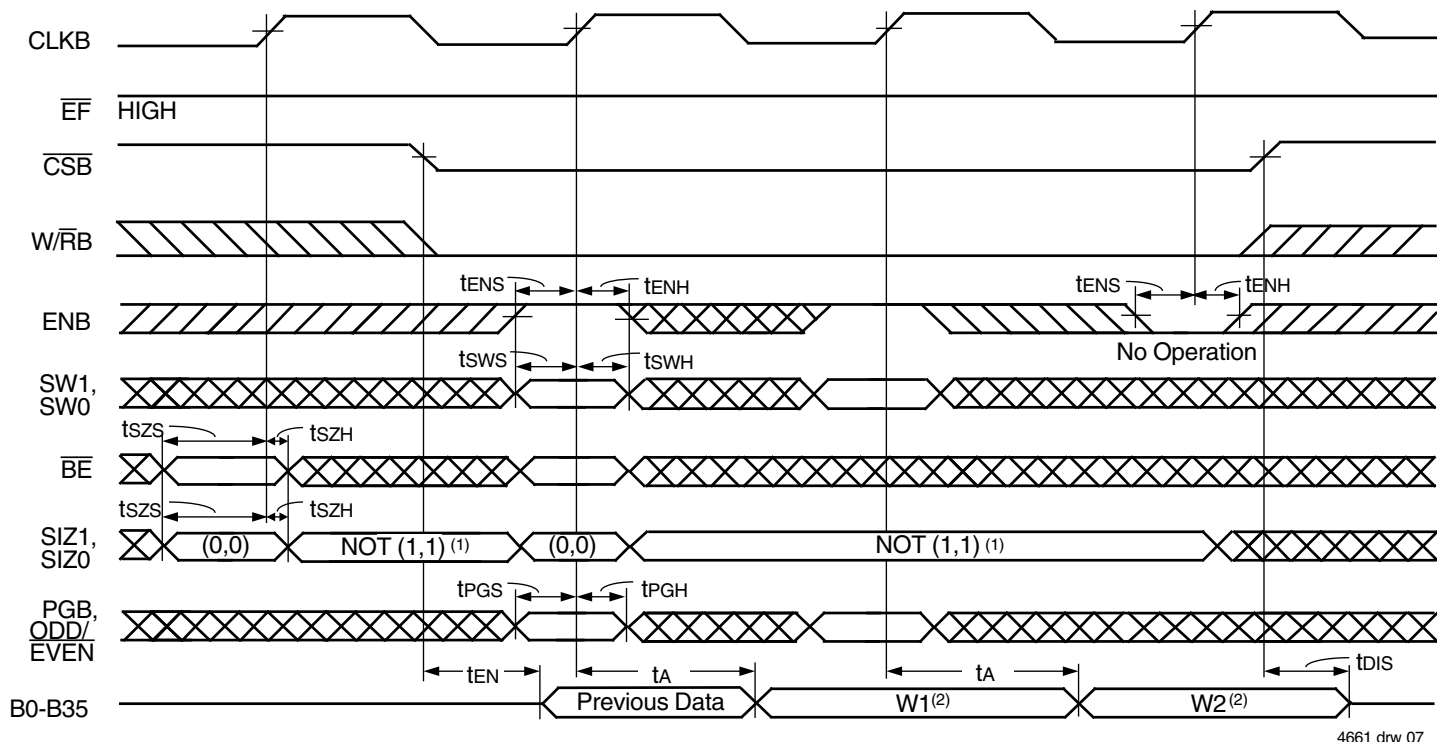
CLKB

$\overline{EF}$ HIGH

$\overline{CSB}$

W/$\overline{R}$B

$t_{ENS}$ $t_{ENH}$ $t_{ENS}$ $t_{ENH}$

ENB

No Operation

$t_{SWS}$ $t_{SWH}$

SW1, SW0

$t_{SZS}$ $t_{SZH}$

$\overline{BE}$

$t_{SZS}$ $t_{SZH}$

SIZ1, SIZ0

(0,0) NOT (1,1) (1) (0,0) NOT (1,1) (1)

$t_{PGS}$ $t_{PGH}$

PGB, ODD/ $\overline{EVEN}$

$t_{EN}$ $t_A$ $t_A$ $t_{DIS}$

B0-B35

Previous Data W1(2) W2(2)

4661 drw 07